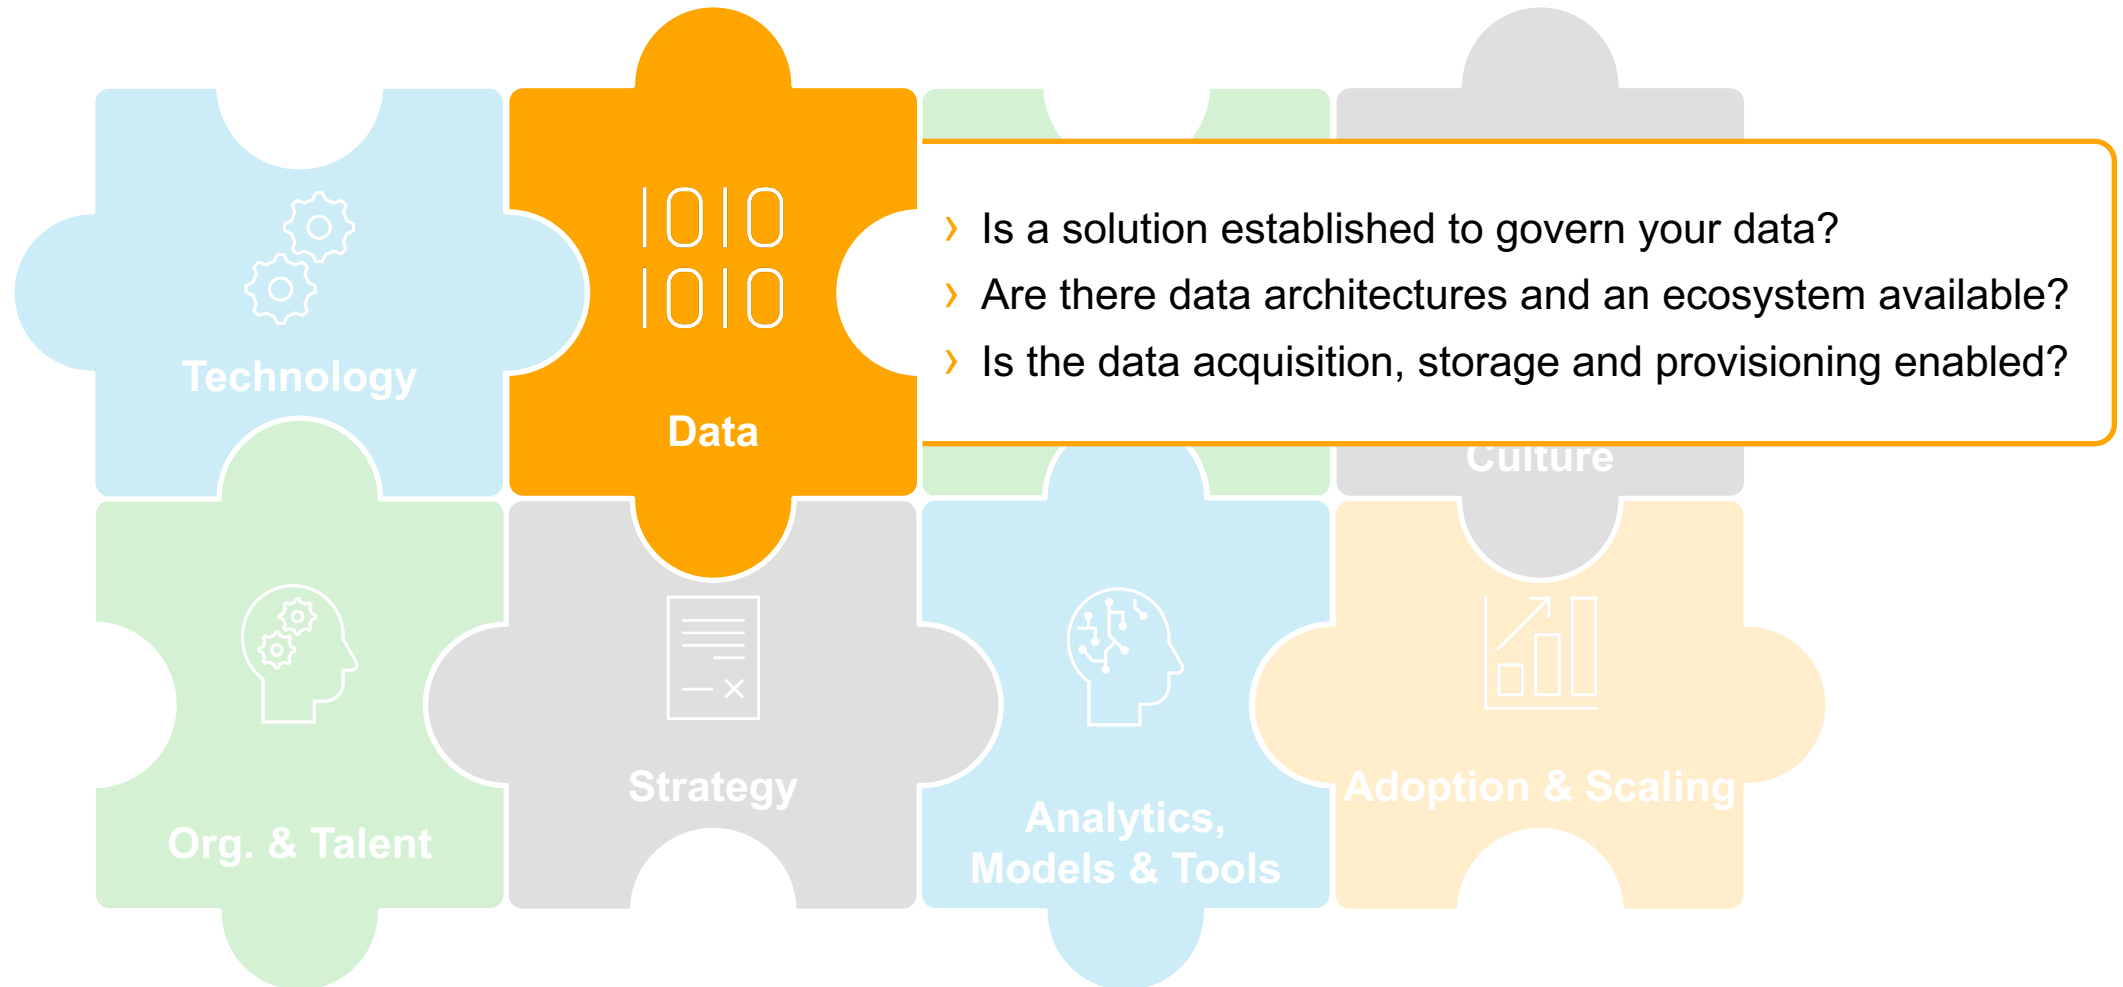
Technology

1010
1010

Data

› Is a solution established to govern your data?
› Are there data architectures and an ecosystem available?
› Is the data acquisition, storage and provisioning enabled?

Culture

Org. & Talent

Strategy

Analytics, Models & Tools

Adoption & Scaling